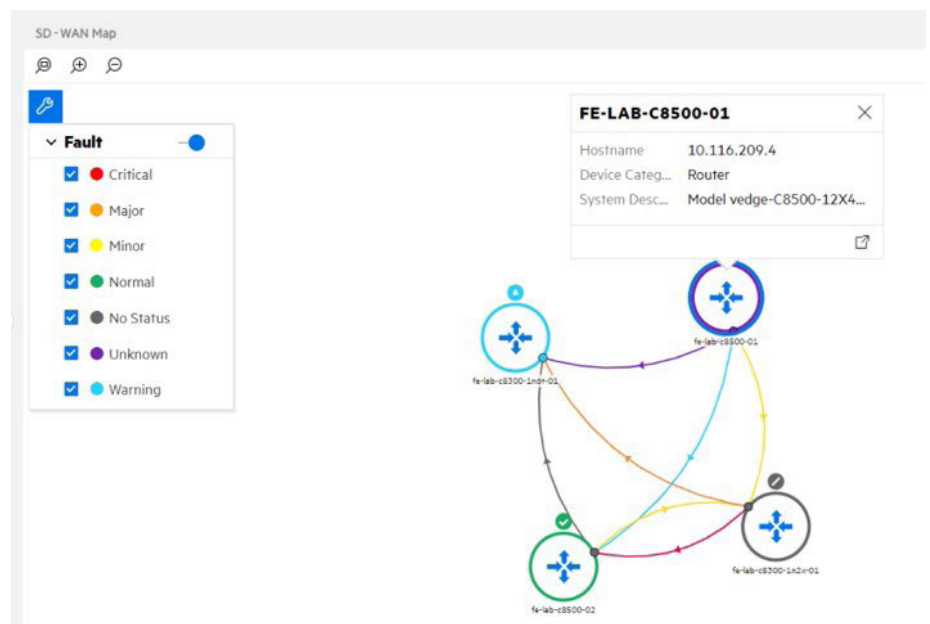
SD - WAN Map

Fault

Critical

Major

Minor

Normal

No Status

Unknown

Warning

FE-LAB-C8500-01

| Hostname | 10.116.209.4 |
|---|---|
| Device Categ... | Router |
| System Desc... | Model vedge-C8500-12X4... |

fe-lab-c8500-01

fe-lab-c8300-1ndr-01

fe-lab-c8300-1n2r-01

fe-lab-c8500-02